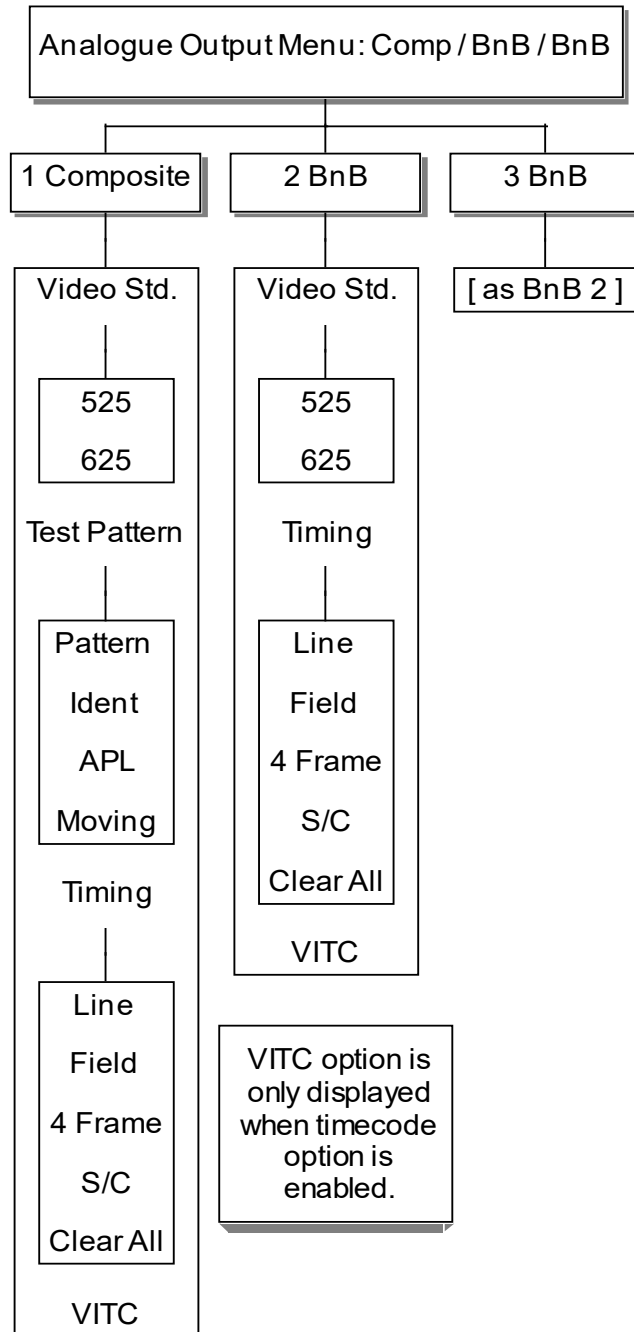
Analogue Output Menu: Comp / BnB / BnB

1 Composite

Video Std.

525

625

Test Pattern

Pattern

Ident

APL

Moving

Timing

Line

Field

4 Frame

S/C

Clear All

VITC

2 BnB

Video Std.

525

625

Timing

Line

Field

4 Frame

S/C

Clear All

VITC

3 BnB

[ as BnB 2 ]

VITC option is only displayed when timecode option is enabled.